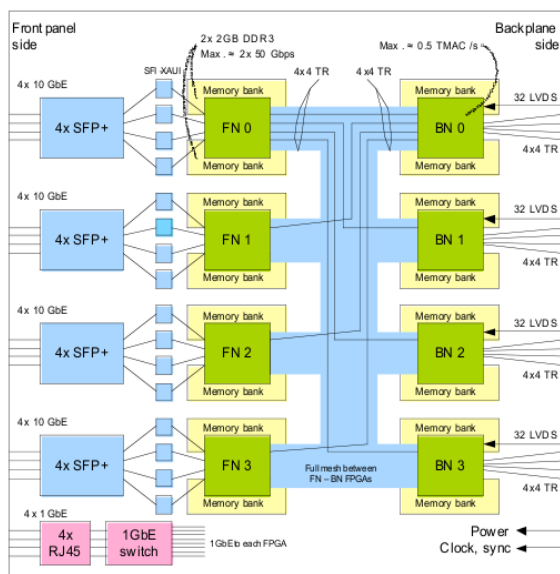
Front panel side

Backplane side

2x 2GB DDR3
Max. ≈ 2x 50 Gbps

Max. ≈ 0.5 TMAC/s

SFI XAUI

4x4 TR

4x4 TR

4x 10 GbE

4x SFP+

Memory bank

FN 0

Memory bank

Memory bank

BN 0

Memory bank

32 LVDS

4x4 TR

4x 10 GbE

4x SFP+

Memory bank

FN 1

Memory bank

Memory bank

BN 1

Memory bank

32 LVDS

4x4 TR

4x 10 GbE

4x SFP+

Memory bank

FN 2

Memory bank

Memory bank

BN 2

Memory bank

32 LVDS

4x4 TR

4x 10 GbE

4x SFP+

Memory bank

FN 3

Memory bank

Full mesh between FN – BN FPGAs

Memory bank

BN 3

Memory bank

32 LVDS

4x4 TR

4x 1 GbE

4x RJ45

1GbE switch

1GbE to each FPGA

Power

Clock, sync